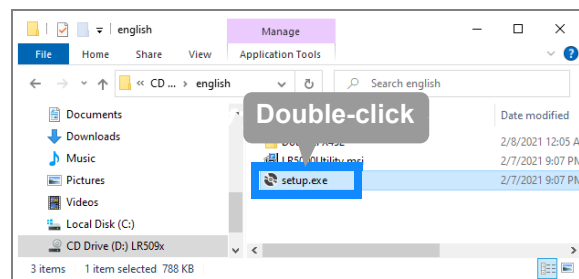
english

Manage

File Home Share View Application Tools

« CD ... › english

Search english

Documents
Downloads
Music
Pictures
Videos
Local Disk (C:)
CD Drive (D:) LR509x

Double-click

Date modified

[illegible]
2/8/2021 12:05 A

LR5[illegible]Utility.msi
2/7/2021 9:07 P

setup.exe
2/7/2021 9:07 P

3 items 1 item selected 788 KB